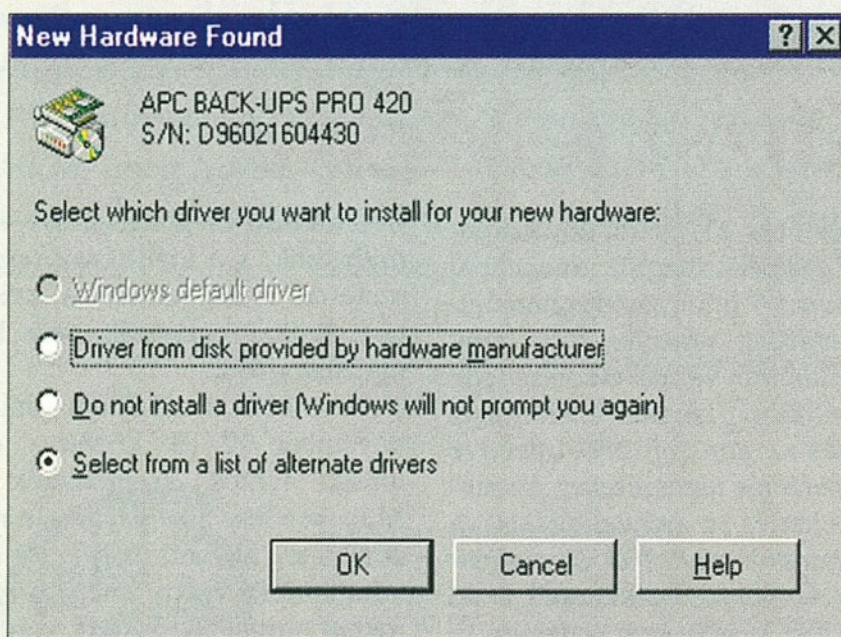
New Hardware Found

?

APC BACK-UPS PRO 420
S/N: D96021604430

Select which driver you want to install for your new hardware:

Windows default driver

Driver from disk provided by hardware manufacturer

Do not install a driver (Windows will not prompt you again)

Select from a list of alternate drivers

OK

Cancel

Help